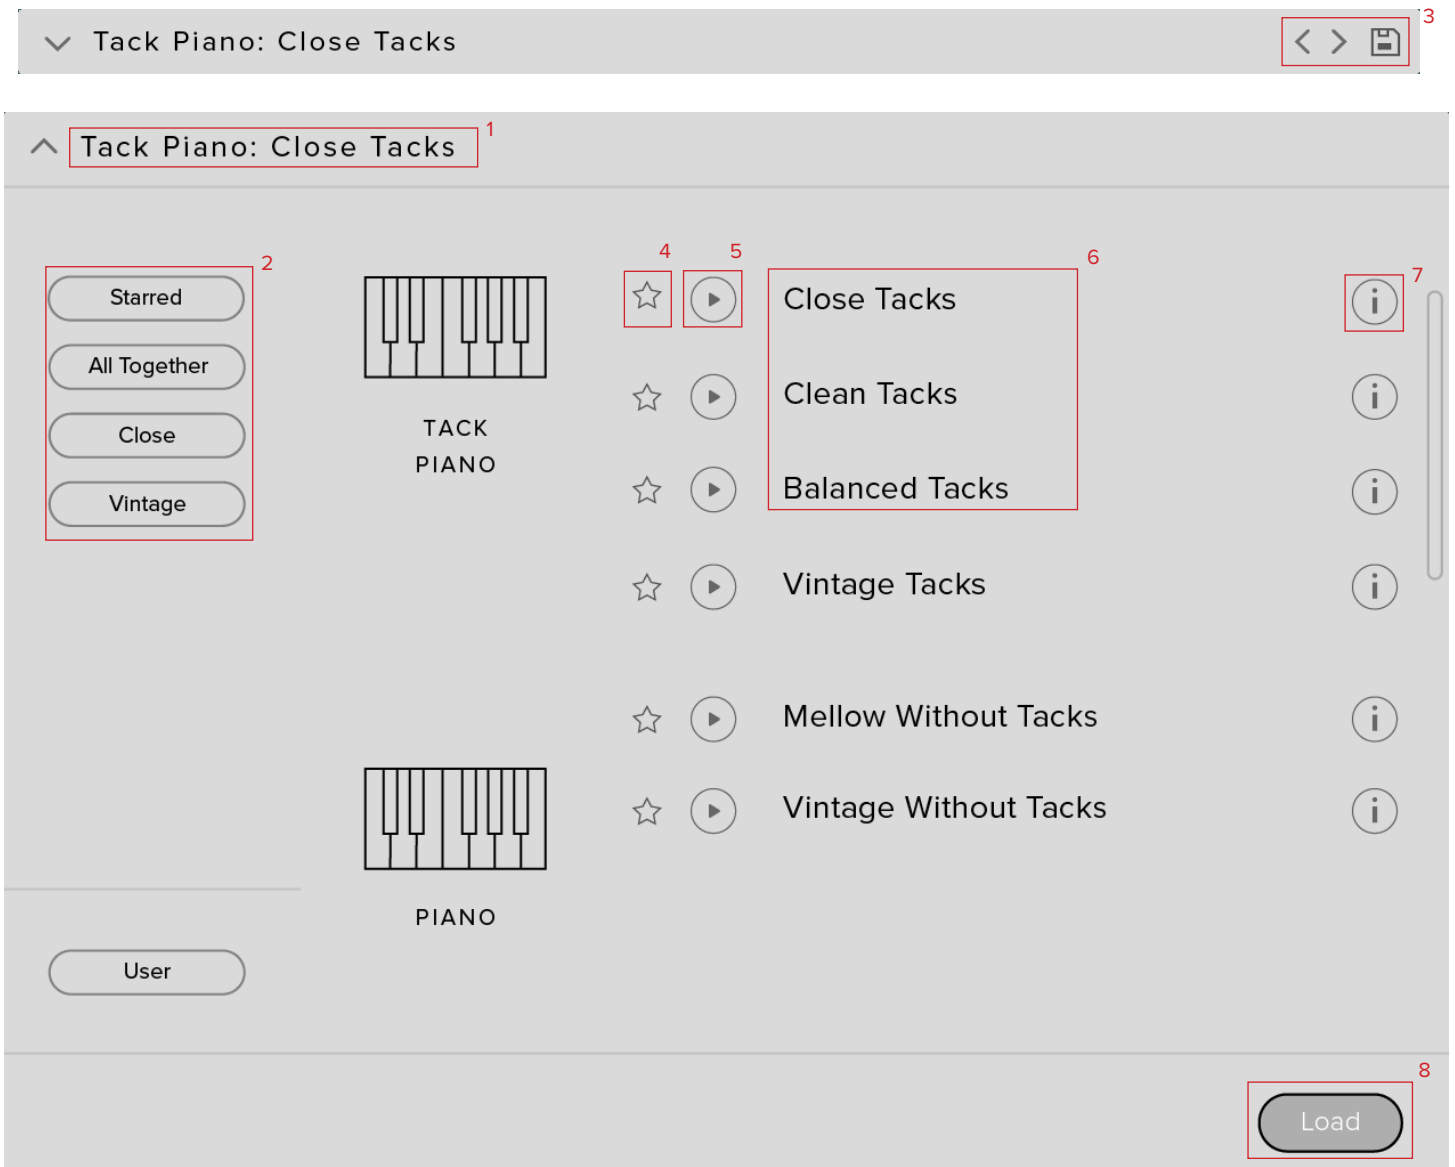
Tack Piano: Close Tacks

3

Tack Piano: Close Tacks

1

2

Starred

All Together

Close

Vintage

TACK PIANO

4

5

6

7

Close Tacks

Clean Tacks

Balanced Tacks

Vintage Tacks

Mellow Without Tacks

Vintage Without Tacks

PIANO

User

8

Load